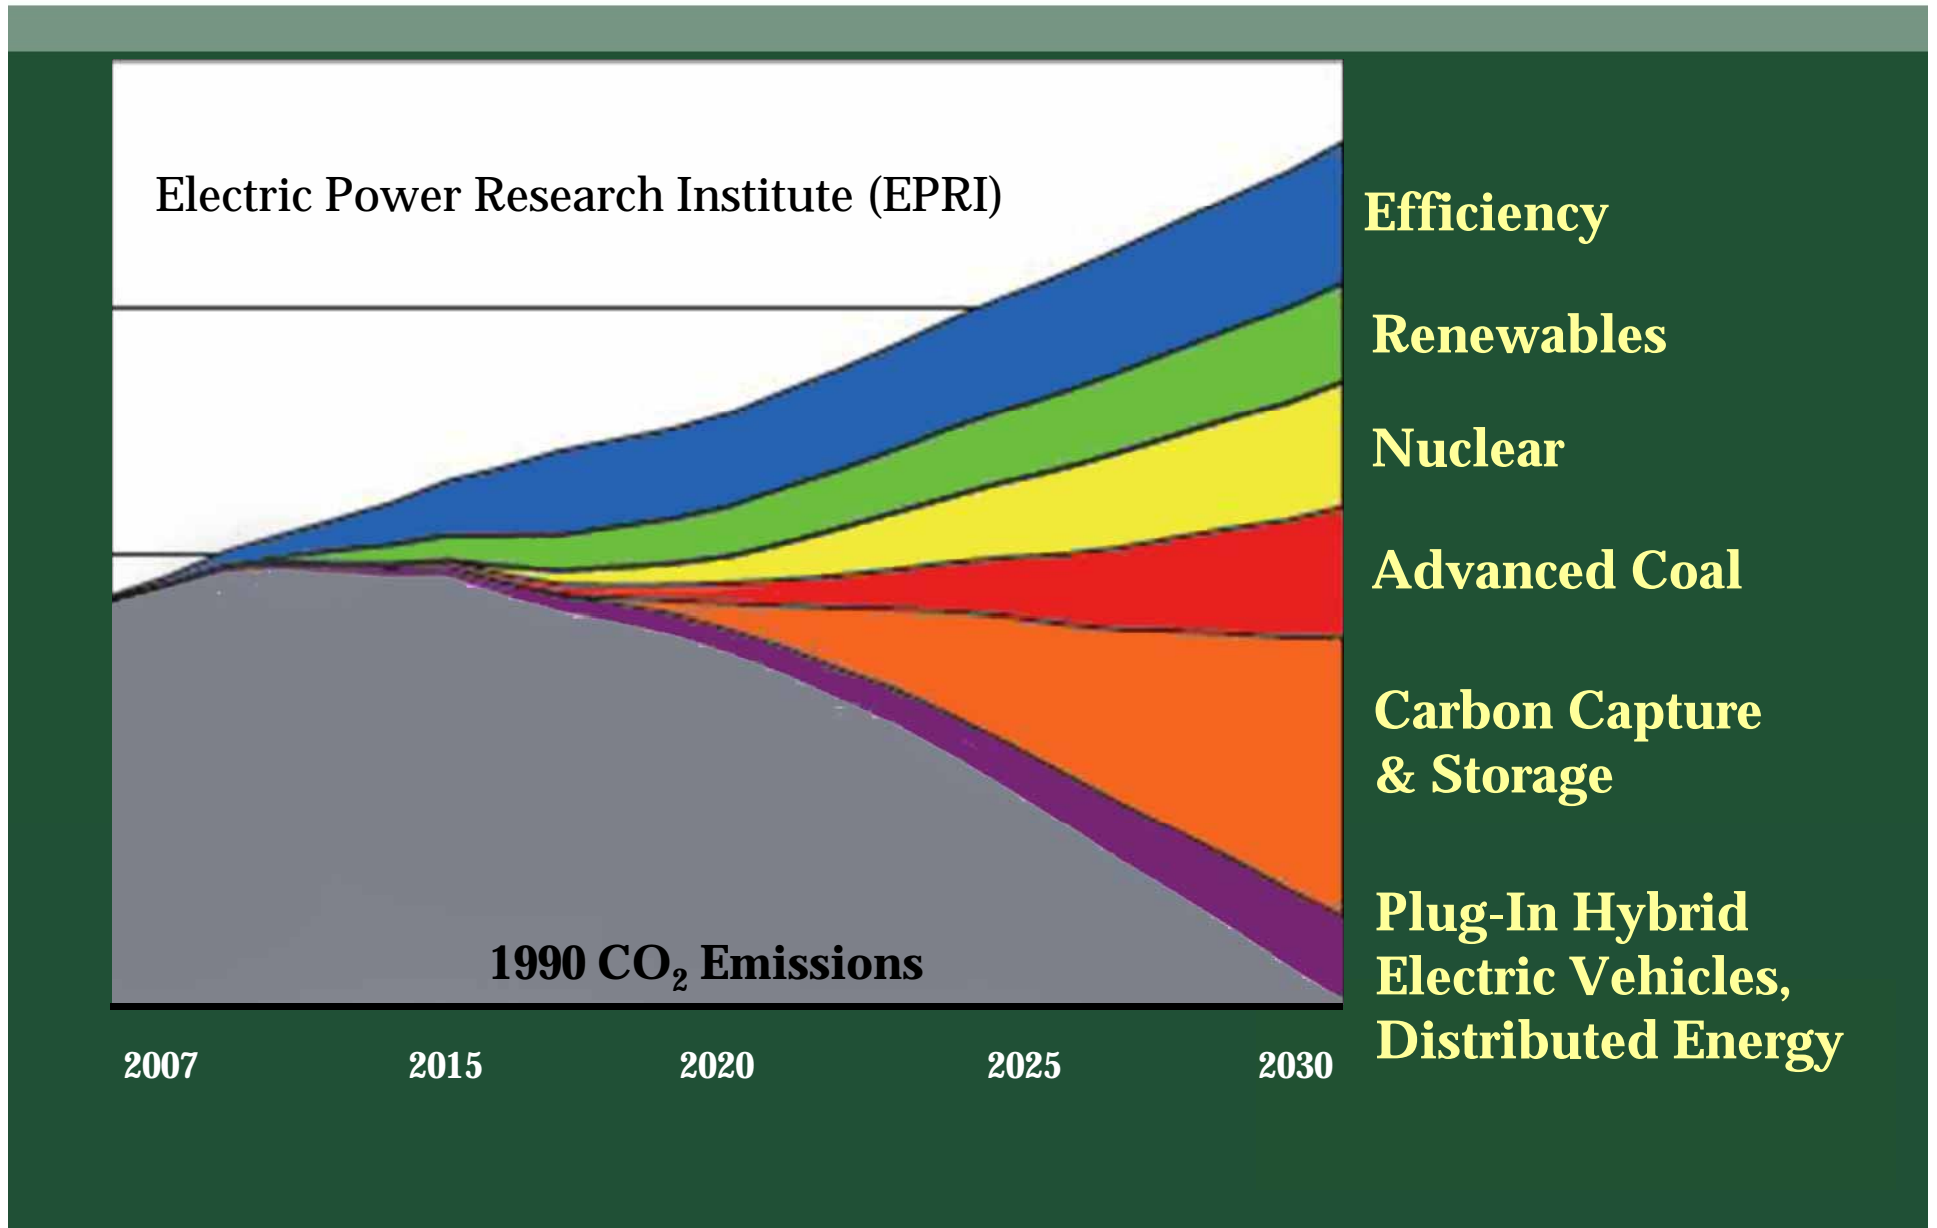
Electric Power Research Institute (EPRI)

1990 $CO_2$ Emissions

2007 2015 2020 2025 2030

Efficiency

Renewables

Nuclear

Advanced Coal

Carbon Capture & Storage

Plug-In Hybrid Electric Vehicles, Distributed Energy